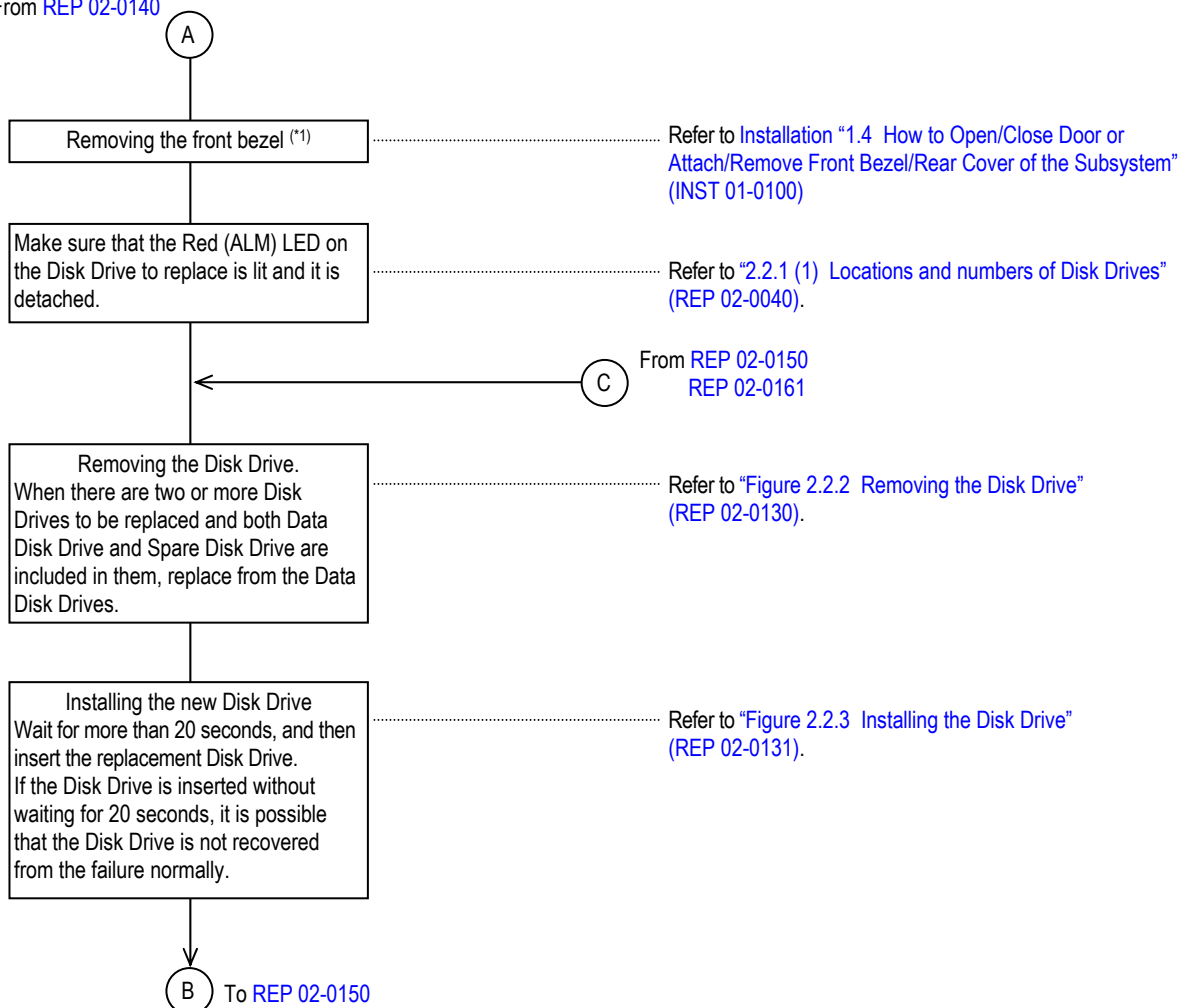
rom REP 02-0140

A

Removing the front bezel $^{(*1)}$

Refer to Installation "1.4 How to Open/Close Door or Attach/Remove Front Bezel/Rear Cover of the Subsystem" (INST 01-0100)

Make sure that the Red (ALM) LED on the Disk Drive to replace is lit and it is detached.

Refer to "2.2.1 (1) Locations and numbers of Disk Drives" (REP 02-0040).

From REP 02-0150
REP 02-0161

C

Removing the Disk Drive.
When there are two or more Disk Drives to be replaced and both Data Disk Drive and Spare Disk Drive are included in them, replace from the Data Disk Drives.

Refer to "Figure 2.2.2 Removing the Disk Drive" (REP 02-0130).

Installing the new Disk Drive
Wait for more than 20 seconds, and then insert the replacement Disk Drive.
If the Disk Drive is inserted without waiting for 20 seconds, it is possible that the Disk Drive is not recovered from the failure normally.

Refer to "Figure 2.2.3 Installing the Disk Drive" (REP 02-0131).

B

To REP 02-0150